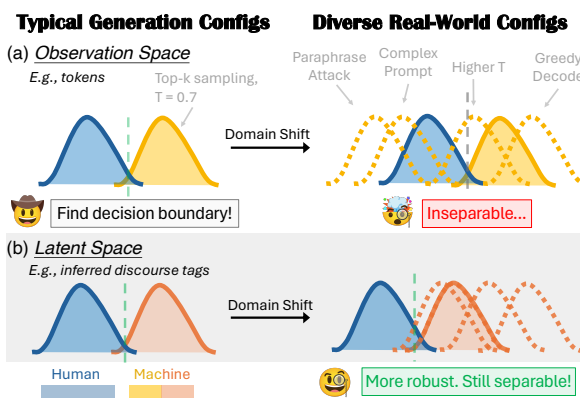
Typical Generation Configs

Diverse Real-World Configs

(a) Observation Space

E.g., tokens

Top-k sampling, T = 0.7

Paraphrase Attack

Complex Prompt

Higher T

Greedy Decode

Domain Shift

Find decision boundary!

Inseparable...

(b) Latent Space

E.g., inferred discourse tags

Domain Shift

Human

Machine

More robust. Still separable!